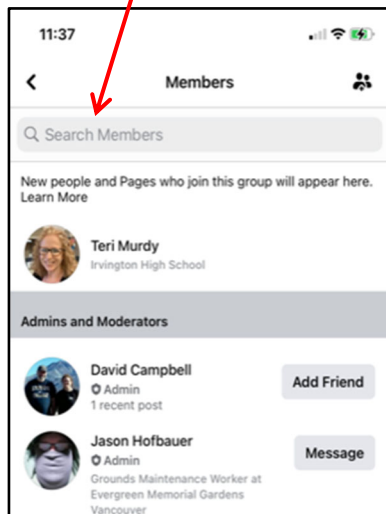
11:37

Members

Search Members

New people and Pages who join this group will appear here. Learn More

Teri Murdy
Irvington High School

Admins and Moderators

David Campbell
Admin
1 recent post
Add Friend

Jason Hofbauer
Admin
Grounds Maintenance Worker at Evergreen Memorial Gardens Vancouver
Message